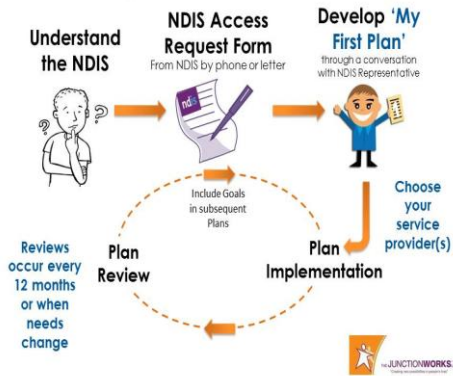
Understand the NDIS

NDIS Access Request Form
From NDIS by phone or letter

ndis

Develop 'My First Plan'
through a conversation with NDIS Representative

Choose your service provider(s)

Include Goals in subsequent Plans

Plan Review

Plan Implementation

Reviews occur every 12 months or when needs change

THE JUNCTIONWORKS
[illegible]